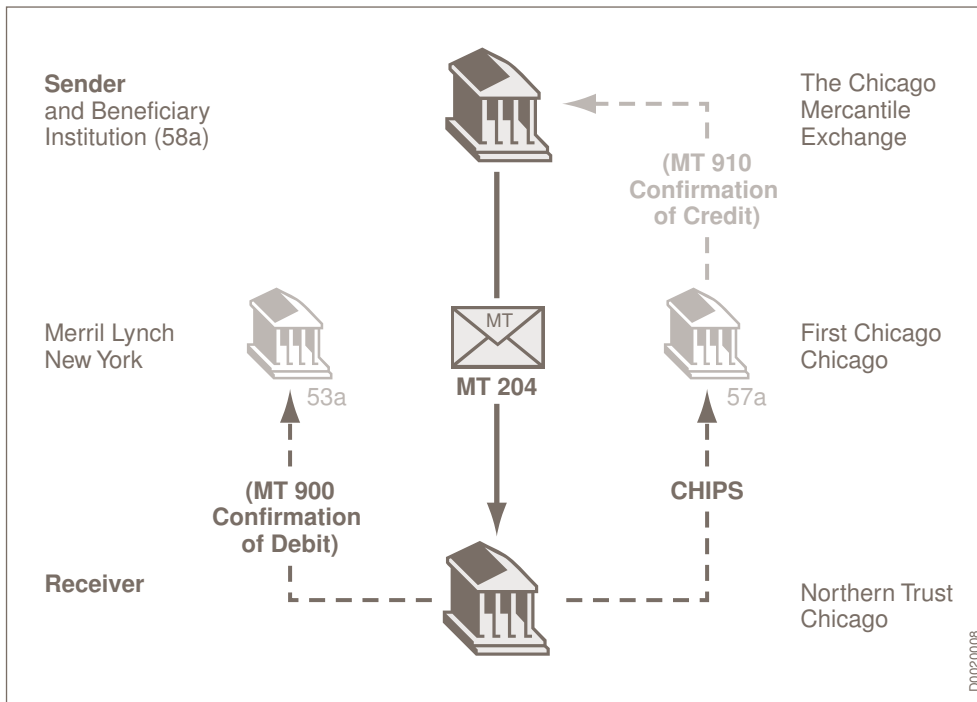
Sender
and Beneficiary
Institution (58a)

The Chicago
Mercantile
Exchange

(MT 910
Confirmation
of Credit)

Merril Lynch
New York

MT

MT 204

First Chicago
Chicago

53a

57a

(MT 900
Confirmation
of Debit)

CHIPS

Receiver

Northern Trust
Chicago

D0020008